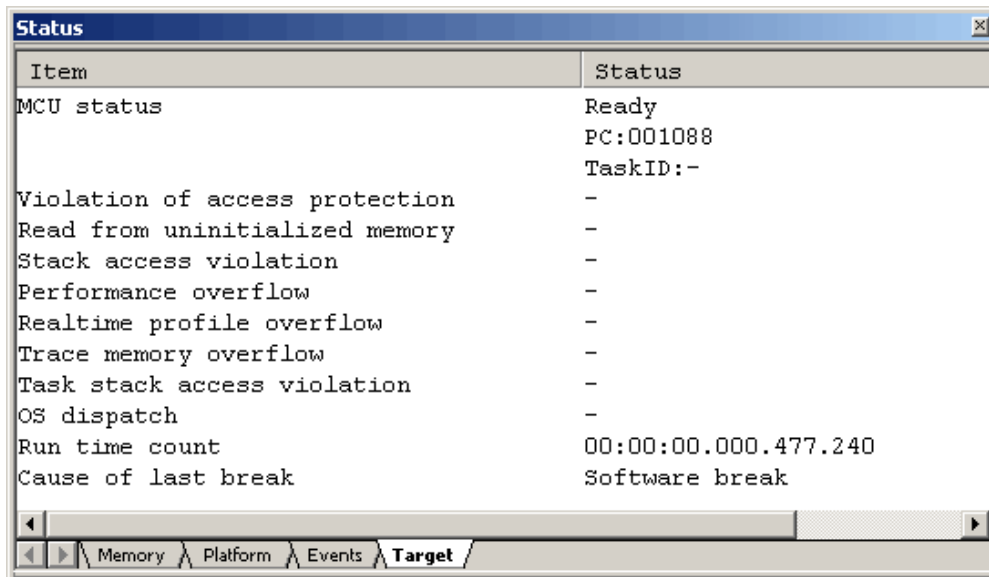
Status

| Item | Status |
|---|---|
| MCU status | Ready<br>PC:001088<br>TaskID:- |
| Violation of access protection | - |
| Read from uninitialized memory | - |
| Stack access violation | - |
| Performance overflow | - |
| Realtime profile overflow | - |
| Trace memory overflow | - |
| Task stack access violation | - |
| OS dispatch | - |
| Run time count | 00:00:00.000.477.240 |
| Cause of last break | Software break |

Memory Platform Events Target